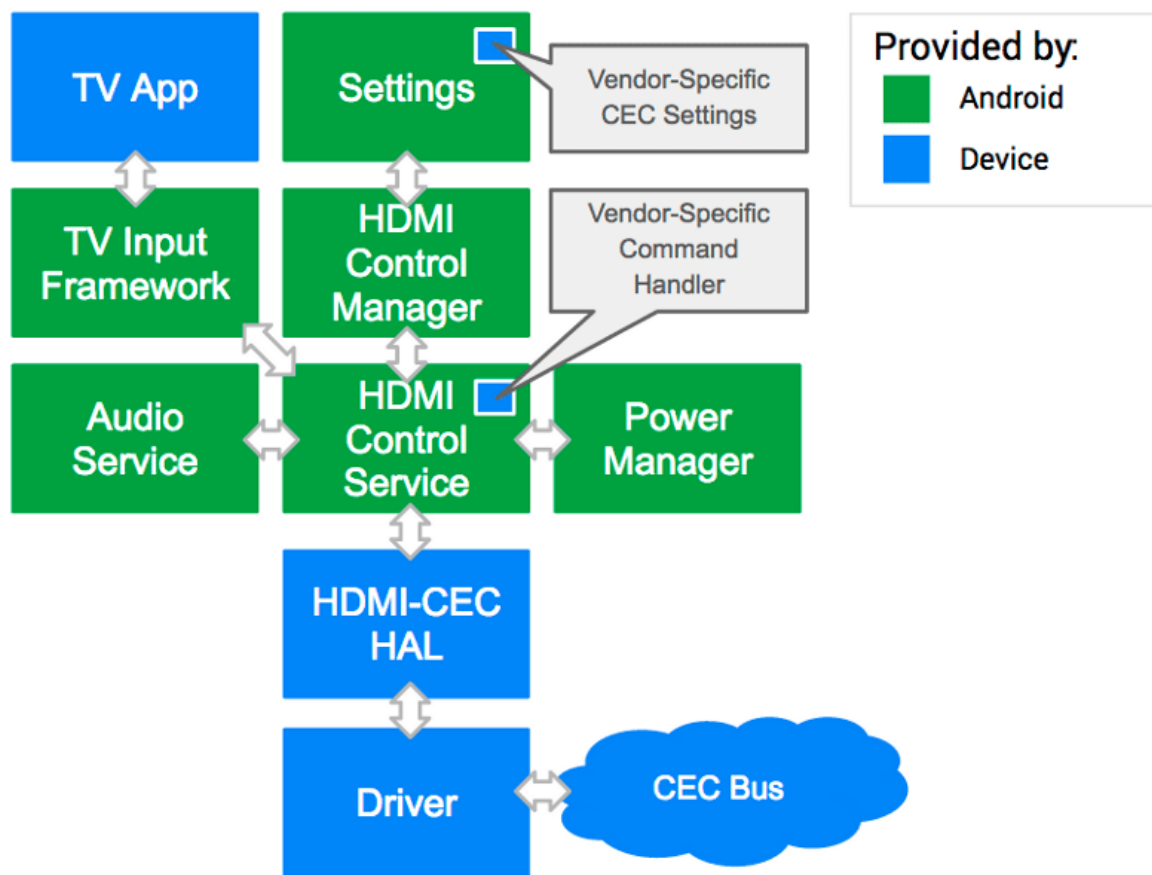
TV App

Settings

Vendor-Specific CEC Settings

Provided by:
Android
Device

TV Input Framework

HDMI Control Manager

Vendor-Specific Command Handler

Audio Service

HDMI Control Service

Power Manager

HDMI-CEC HAL

Driver

CEC Bus